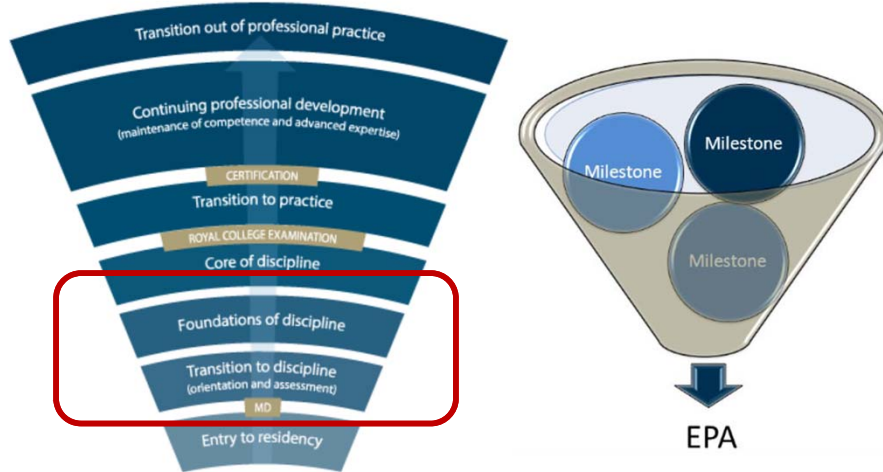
Transition out of professional practice

Continuing professional development
(maintenance of competence and advanced expertise)

CERTIFICATION

Transition to practice

ROYAL COLLEGE EXAMINATION

Core of discipline

Foundations of discipline

Transition to discipline
(orientation and assessment)

MD

Entry to residency

Milestone

Milestone

Milestone

EPA